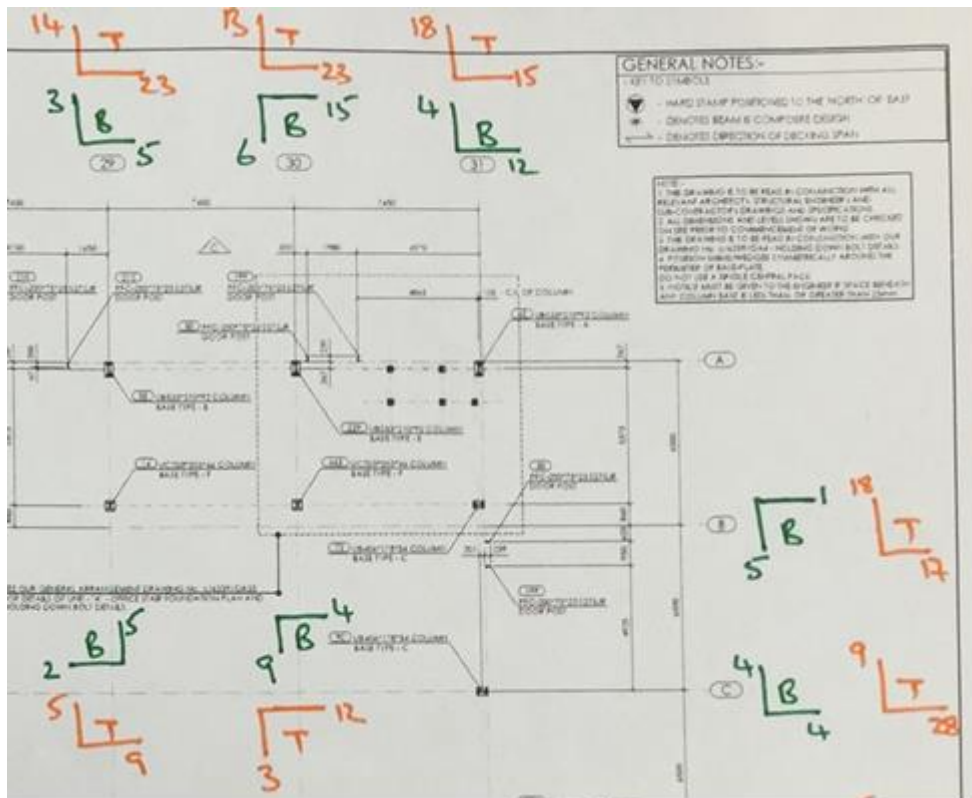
14 T 23

13 T 23

18 T 15

3 B 5

6 B 15

4 B 12

29

30

31

GENERAL NOTES:-

KEY TO SYMBOLS

- HARD STAMP POSITIONED TO THE NORTH OF EAST

- DENOTES BEAM IS COMPOSITE DESIGN

- DENOTES DIRECTION OF DECKING SPAN

NOTE:
1. THE DRAWING IS TO BE READ IN CONJUNCTION WITH ALL RELEVANT ARCHITECTS, STRUCTURAL ENGINEER'S AND SUB-CONTRACTOR'S DRAWINGS AND SPECIFICATIONS
2. ALL DIMENSIONS AND LEVELS SHOWN ARE TO BE CHECKED ON SITE PRIOR TO COMMENCEMENT OF WORKS
3. THE DRAWING IS TO BE READ IN CONJUNCTION WITH OUR DRAWING No. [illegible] HOLDING DOWN BOLT DETAILS
4. POSITION SHIMS/WEDGES SYMMETRICALLY AROUND THE PERIMETER OF BASE PLATE.
DO NOT USE A SINGLE CENTRAL PACK
5. NOTICE MUST BE GIVEN TO THE ENGINEER IF SPACE BENEATH ANY COLUMN BASE IS LESS THAN OR GREATER THAN 25mm

C

C.L. OF COLUMN

BASE TYPE - B

BASE TYPE - B

BASE TYPE - F

BASE TYPE - E

BASE TYPE - F

BASE TYPE - C

DOOR POST

DOOR POST

DOOR POST

DOOR POST

DOOR POST

BASE TYPE - C

A

B

C

SEE OUR GENERAL ARRANGEMENT DRAWING No. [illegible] FOR DETAILS OF UNIT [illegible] FOUNDATION PLAN AND HOLDING DOWN BOLT DETAILS.

1 B 5

18 T 17

2 B 5

9 B 4

5 T 9

3 T 12

4 B 4

9 T 28